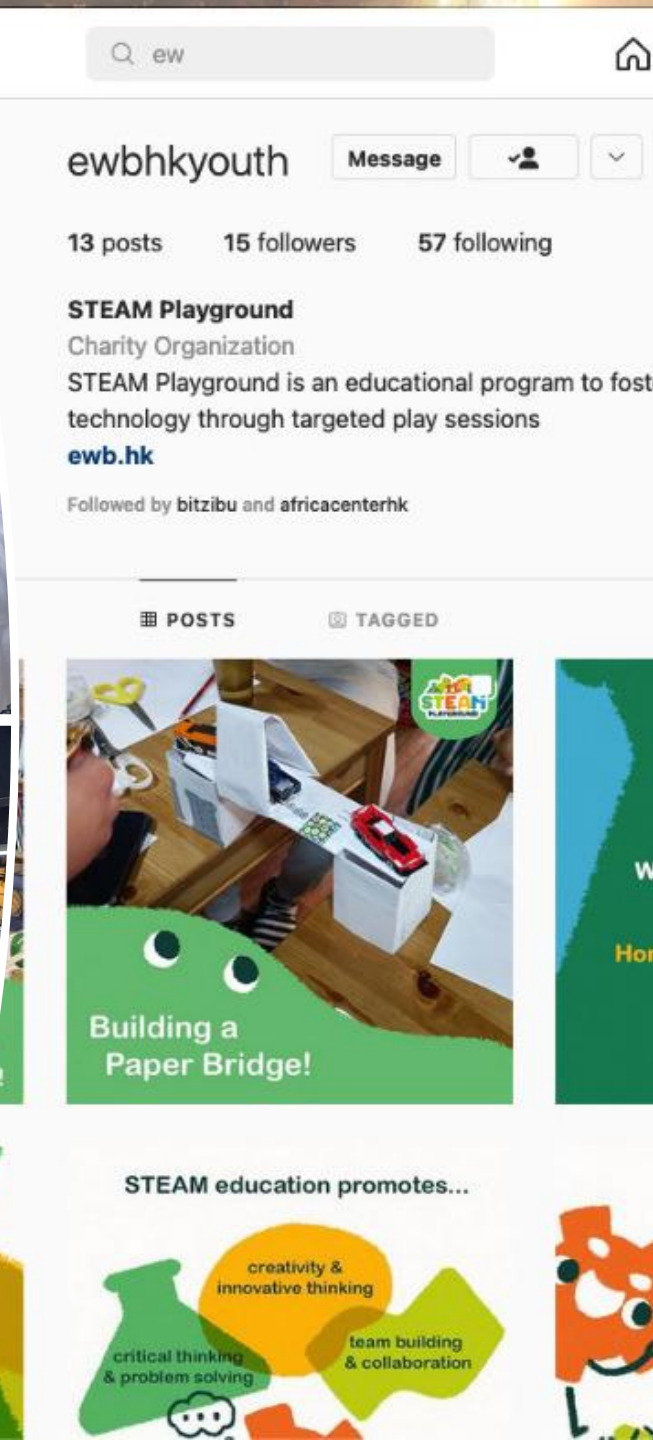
ew

ewbhkyouth Message

13 posts 15 followers 57 following

STEAM Playground
Charity Organization
STEAM Playground is an educational program to fost
technology through targeted play sessions
ewb.hk

Followed by bitzibu and africacenterhk

POSTS TAGGED

STEAM PLAYGROUND

Building a Paper Bridge!

W

Hor

STEAM education promotes...

creativity & innovative thinking

critical thinking & problem solving

team building & collaboration